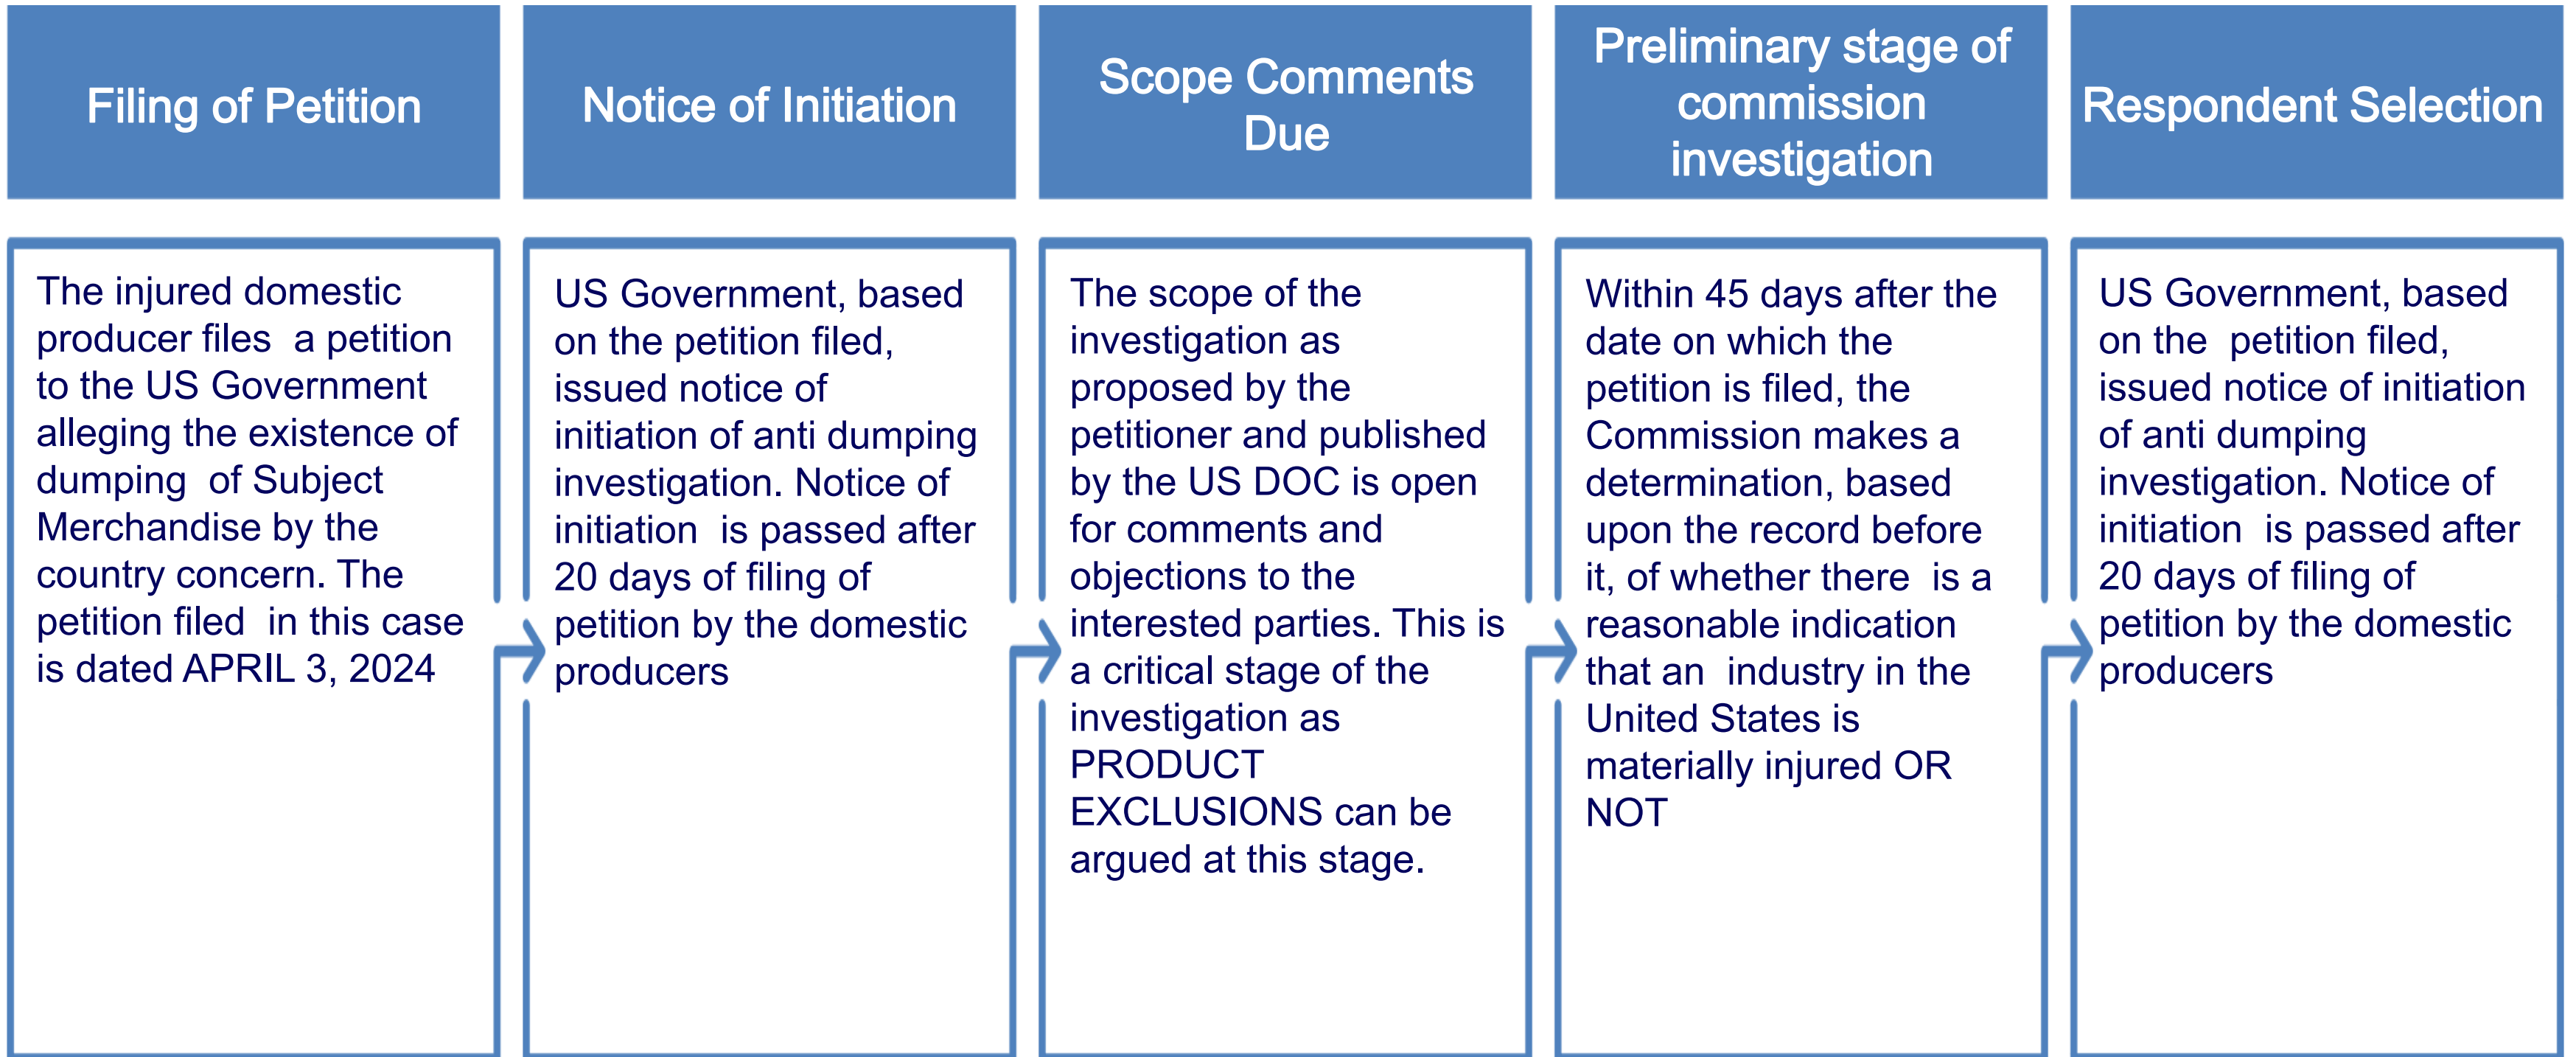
Filing of Petition

The injured domestic producer files a petition to the US Government alleging the existence of dumping of Subject Merchandise by the country concern. The petition filed in this case is dated APRIL 3, 2024

Notice of Initiation

US Government, based on the petition filed, issued notice of initiation of anti dumping investigation. Notice of initiation is passed after 20 days of filing of petition by the domestic producers

Scope Comments Due

The scope of the investigation as proposed by the petitioner and published by the US DOC is open for comments and objections to the interested parties. This is a critical stage of the investigation as PRODUCT EXCLUSIONS can be argued at this stage.

Preliminary stage of commission investigation

Within 45 days after the date on which the petition is filed, the Commission makes a determination, based upon the record before it, of whether there is a reasonable indication that an industry in the United States is materially injured OR NOT

Respondent Selection

US Government, based on the petition filed, issued notice of initiation of anti dumping investigation. Notice of initiation is passed after 20 days of filing of petition by the domestic producers